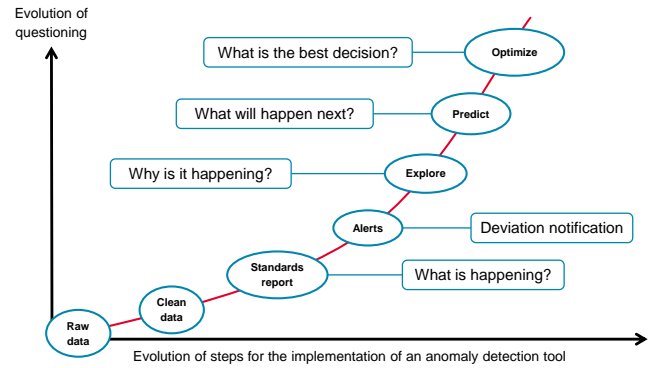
Evolution of questioning

What is the best decision?

Optimize

What will happen next?

Predict

Why is it happening?

Explore

Alerts

Deviation notification

Standards report

What is happening?

Clean data

Raw data

Evolution of steps for the implementation of an anomaly detection tool